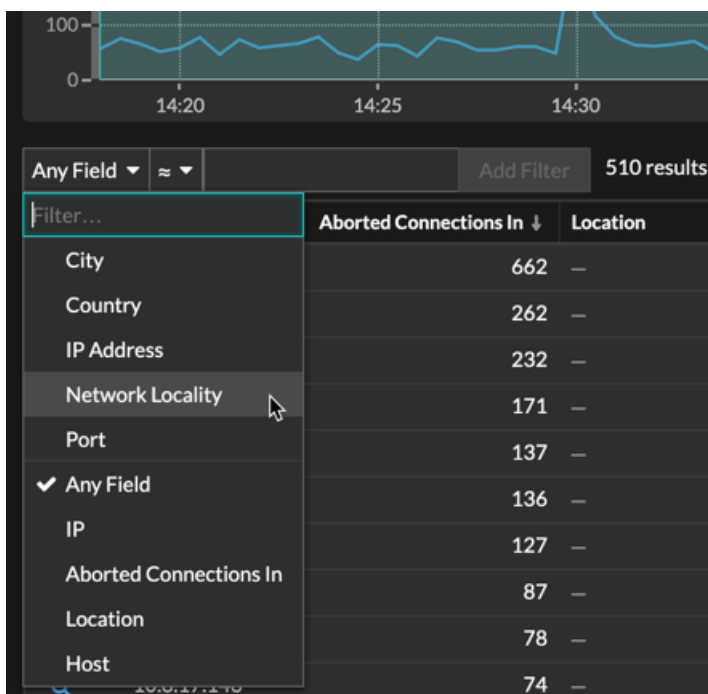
100
0
14:20
14:25
14:30

Any Field ▾ ≈ ▾ Add Filter 510 results

Filter...
City
Country
IP Address
Network Locality
Port
✔ Any Field
IP
Aborted Connections In
Location
Host

| Aborted Connections In ↓ | Location |
|---|---|
| 662 | — |
| 262 | — |
| 232 | — |
| 171 | — |
| 137 | — |
| 136 | — |
| 127 | — |
| 87 | — |
| 78 | — |
| 74 | — |

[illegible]